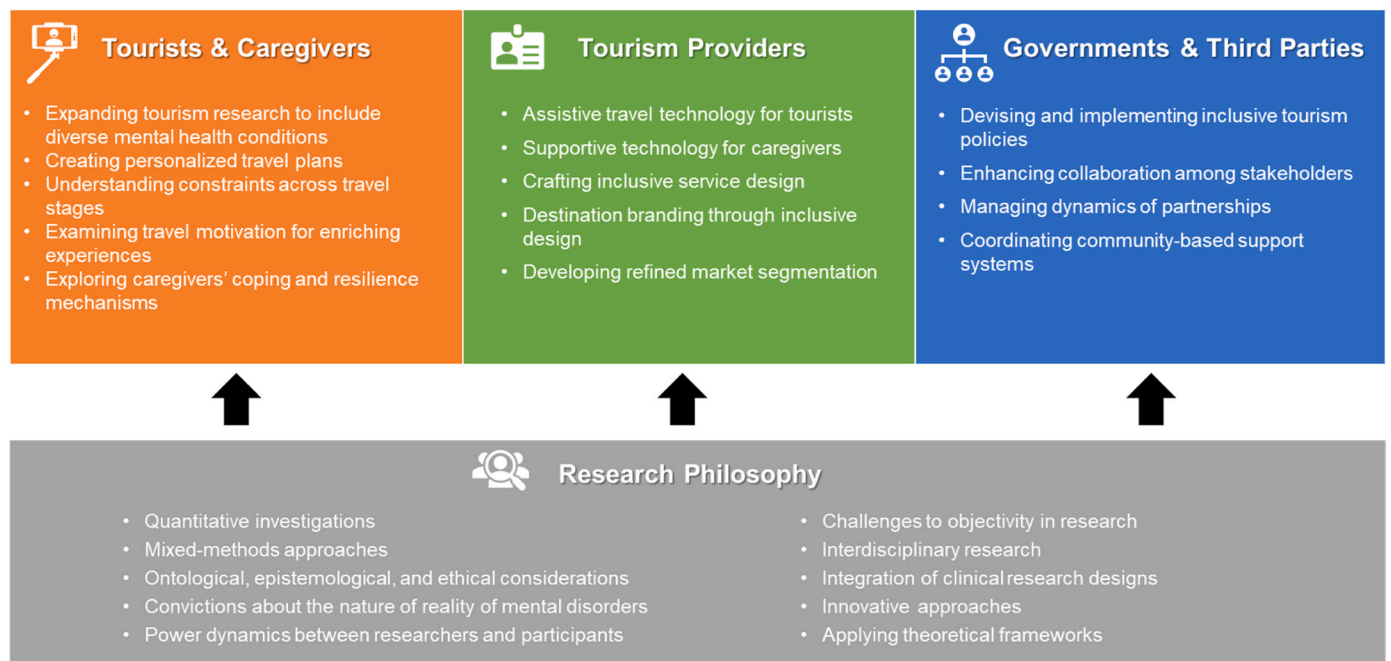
Tourists & Caregivers

- Expanding tourism research to include diverse mental health conditions
- Creating personalized travel plans
- Understanding constraints across travel stages
- Examining travel motivation for enriching experiences
- Exploring caregivers' coping and resilience mechanisms

Tourism Providers

- Assistive travel technology for tourists
- Supportive technology for caregivers
- Crafting inclusive service design
- Destination branding through inclusive design
- Developing refined market segmentation

Governments & Third Parties

- Devising and implementing inclusive tourism policies
- Enhancing collaboration among stakeholders
- Managing dynamics of partnerships
- Coordinating community-based support systems

Research Philosophy

- Quantitative investigations
- Mixed-methods approaches
- Ontological, epistemological, and ethical considerations
- Convictions about the nature of reality of mental disorders
- Power dynamics between researchers and participants

- Challenges to objectivity in research
- Interdisciplinary research
- Integration of clinical research designs
- Innovative approaches
- Applying theoretical frameworks